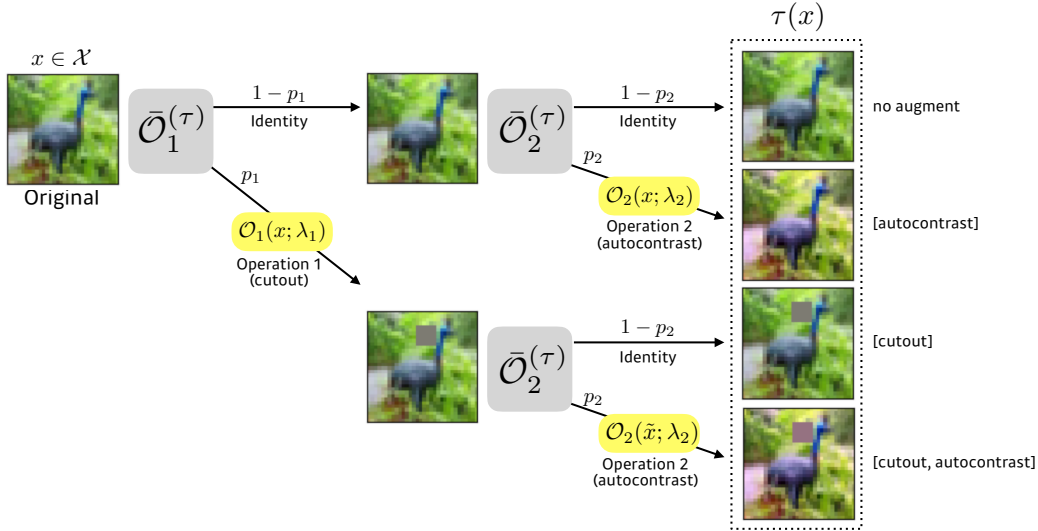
$x \in \mathcal{X}$

Original

$\bar{\mathcal{O}}_1^{(\tau)}$

$1 - p_1$
Identity

$p_1$

$\mathcal{O}_1(x; \lambda_1)$
Operation 1
(cutout)

$\bar{\mathcal{O}}_2^{(\tau)}$

$1 - p_2$
Identity

$p_2$

$\mathcal{O}_2(x; \lambda_2)$
Operation 2
(autocontrast)

$\bar{\mathcal{O}}_2^{(\tau)}$

$1 - p_2$
Identity

$p_2$

$\mathcal{O}_2(\tilde{x}; \lambda_2)$
Operation 2
(autocontrast)

$\tau(x)$

no augment

[autocontrast]

[cutout]

[cutout, autocontrast]